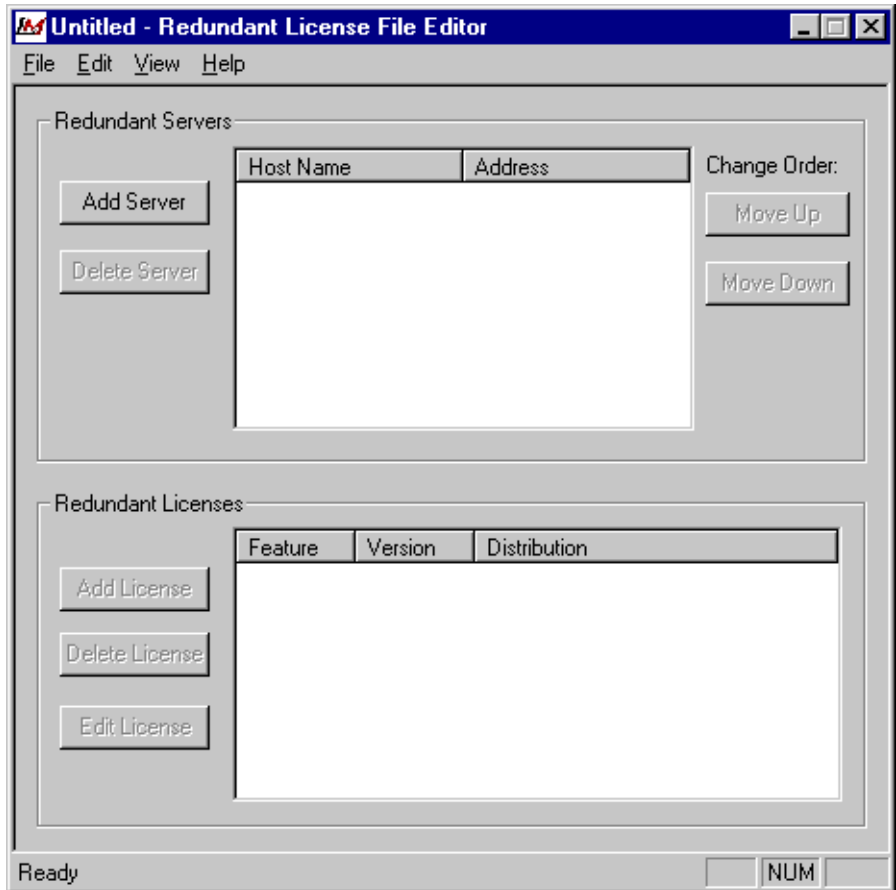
Untitled - Redundant License File Editor

File Edit View Help

Redundant Servers

| Host Name | Address |
|---|---|

Add Server

Delete Server

Change Order:

Move Up

Move Down

Redundant Licenses

| Feature | Version | Distribution |
|---|---|---|

Add License

Delete License

Edit License

Ready

NUM